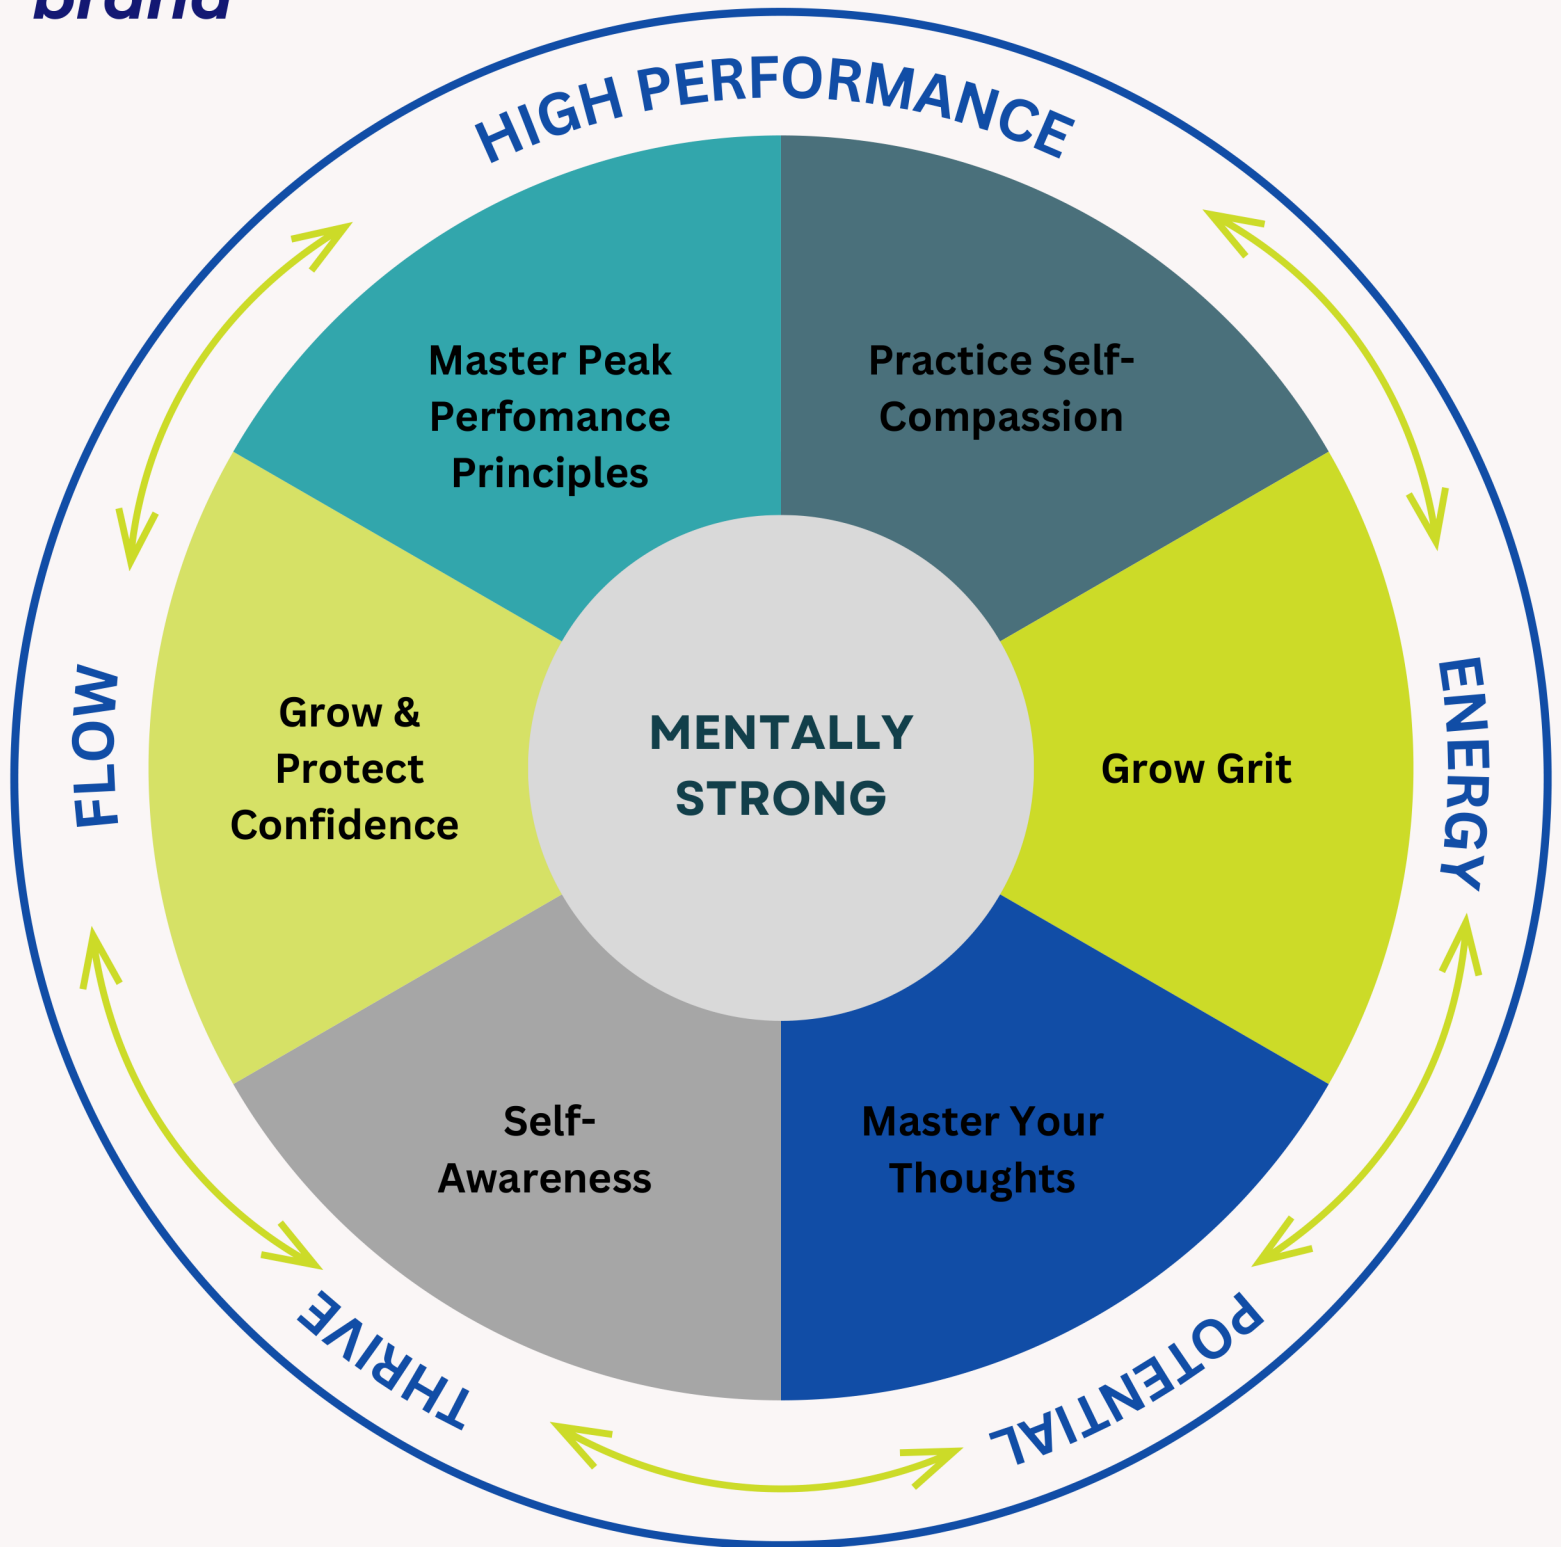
brand

HIGH PERFORMANCE

Master Peak Perfomance Principles

Practice Self-Compassion

Grow & Protect Confidence

MENTALLY STRONG

Grow Grit

Self-Awareness

Master Your Thoughts

FLOW

ENERGY

THRIVE

POTENTIAL